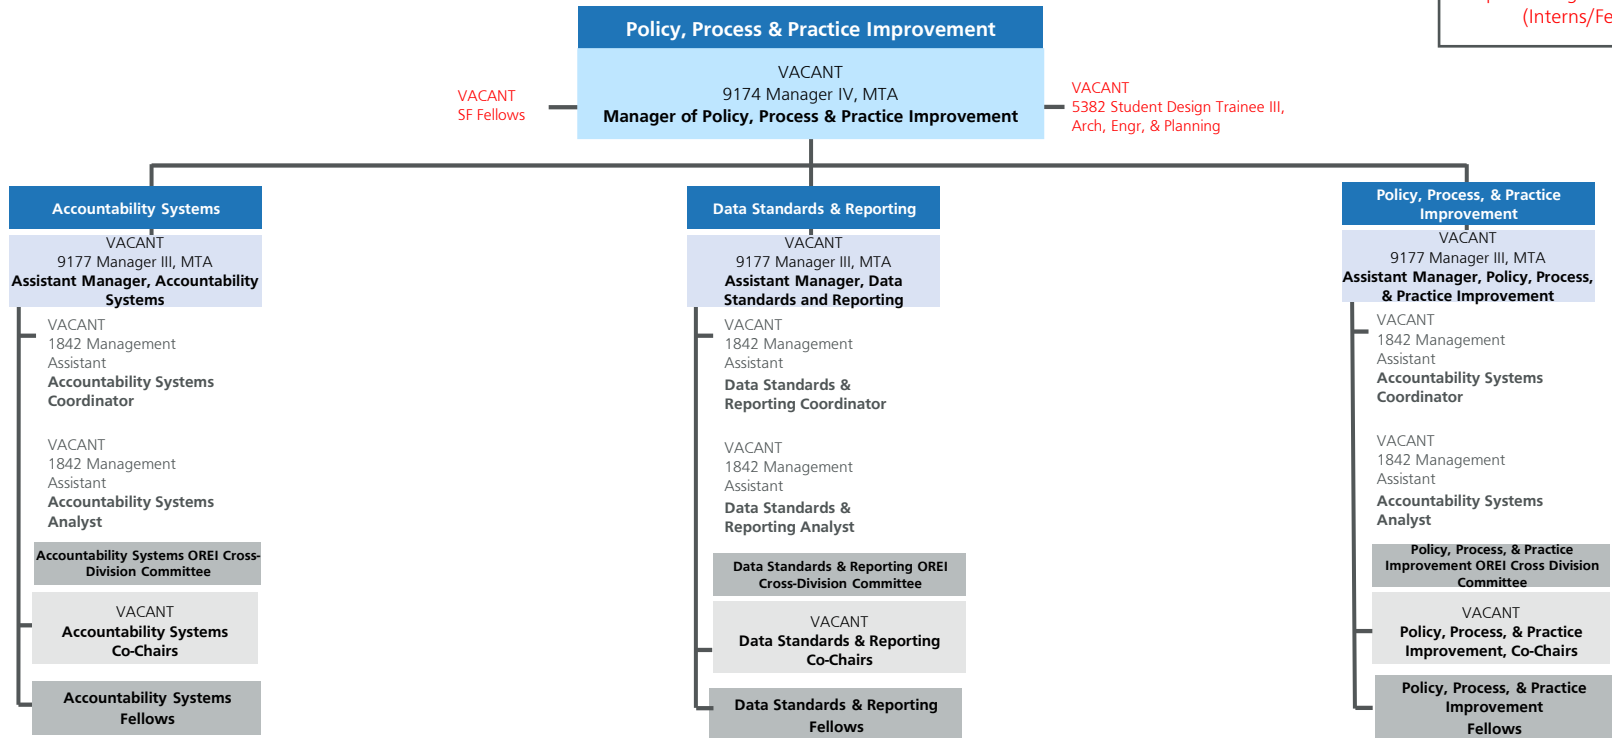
(Interns/Fe

Policy, Process & Practice Improvement

VACANT
9174 Manager IV, MTA
Manager of Policy, Process & Practice Improvement

VACANT
SF Fellows

VACANT
5382 Student Design Trainee III, Arch, Engr, & Planning

Accountability Systems

VACANT
9177 Manager III, MTA
Assistant Manager, Accountability Systems

VACANT
1842 Management Assistant
Accountability Systems Coordinator

VACANT
1842 Management Assistant
Accountability Systems Analyst

Accountability Systems OREI Cross-Division Committee

VACANT
Accountability Systems Co-Chairs

Accountability Systems Fellows

Data Standards & Reporting

VACANT
9177 Manager III, MTA
Assistant Manager, Data Standards and Reporting

VACANT
1842 Management Assistant
Data Standards & Reporting Coordinator

VACANT
1842 Management Assistant
Data Standards & Reporting Analyst

Data Standards & Reporting OREI Cross-Division Committee

VACANT
Data Standards & Reporting Co-Chairs

Data Standards & Reporting Fellows

Policy, Process, & Practice Improvement

VACANT
9177 Manager III, MTA
Assistant Manager, Policy, Process, & Practice Improvement

VACANT
1842 Management Assistant
Accountability Systems Coordinator

VACANT
1842 Management Assistant
Accountability Systems Analyst

Policy, Process, & Practice Improvement OREI Cross Division Committee

VACANT
Policy, Process, & Practice Improvement, Co-Chairs

Policy, Process, & Practice Improvement Fellows